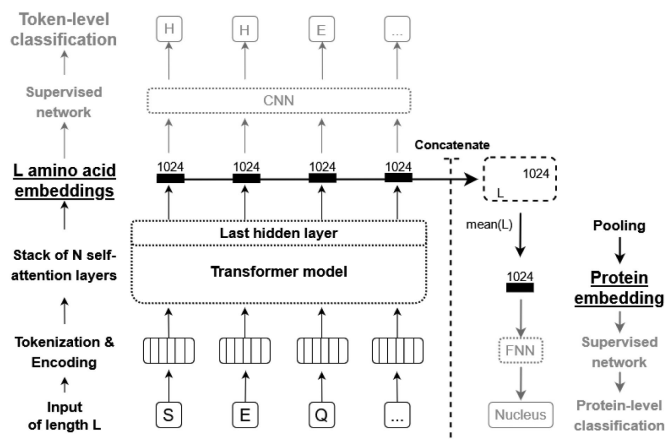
Token-level classification

H H E ...

Supervised network

CNN

Concatenate

L amino acid embeddings

1024 1024 1024 1024

1024
L

Last hidden layer

Stack of N self-attention layers

Transformer model

mean(L)

Pooling

1024

Protein embedding

Tokenization & Encoding

FNN

Supervised network

Nucleus

Input of length L

S E Q ...

Protein-level classification